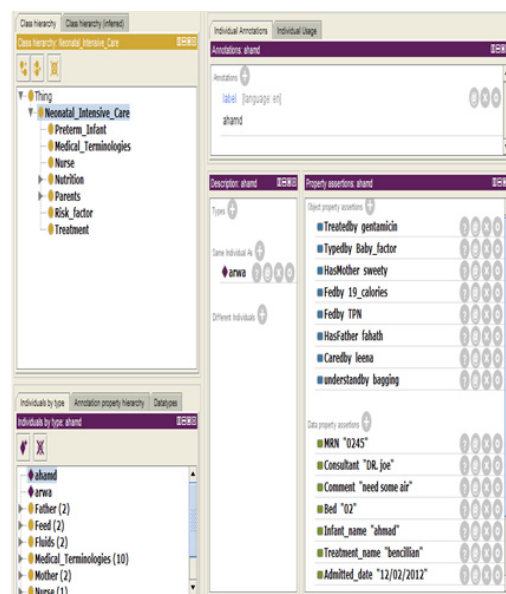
Class hierarchy | Class hierarchy (inferred)

Class hierarchy: Neonatal_Intensive_Care

Thing
Neonatal_Intensive_Care
Preterm_Infant
Medical_Terminologies
Nurse
Nutrition
Parents
Risk_factor
Treatment

Individuals by type | Annotation property hierarchy | Datatypes

Individuals by type: ahamd

ahamd
arwa
Father (2)
Feed (2)
Fluids (2)
Medical_Terminologies (10)
Mother (2)
Nurse (1)

Individual Annotations | Individual Usage

Annotations: ahamd

Annotations
label [language: en]
ahamd

Description: ahamd

Types

Same Individual As
arwa

Different Individuals

Property assertions: ahamd

Object property assertions
Treatedby gentamicin
Typedby Baby_factor
HasMother sweety
Fedby 19_calories
Fedby TPN
HasFather fahath
Caredby leena
understandby bagging

Data property assertions
MRN "0245"
Consultant "DR. joe"
Comment "need some air"
Bed "02"
Infant_name "ahmad"
Treatment_name "bencillian"
Admitted_date "12/02/2012"